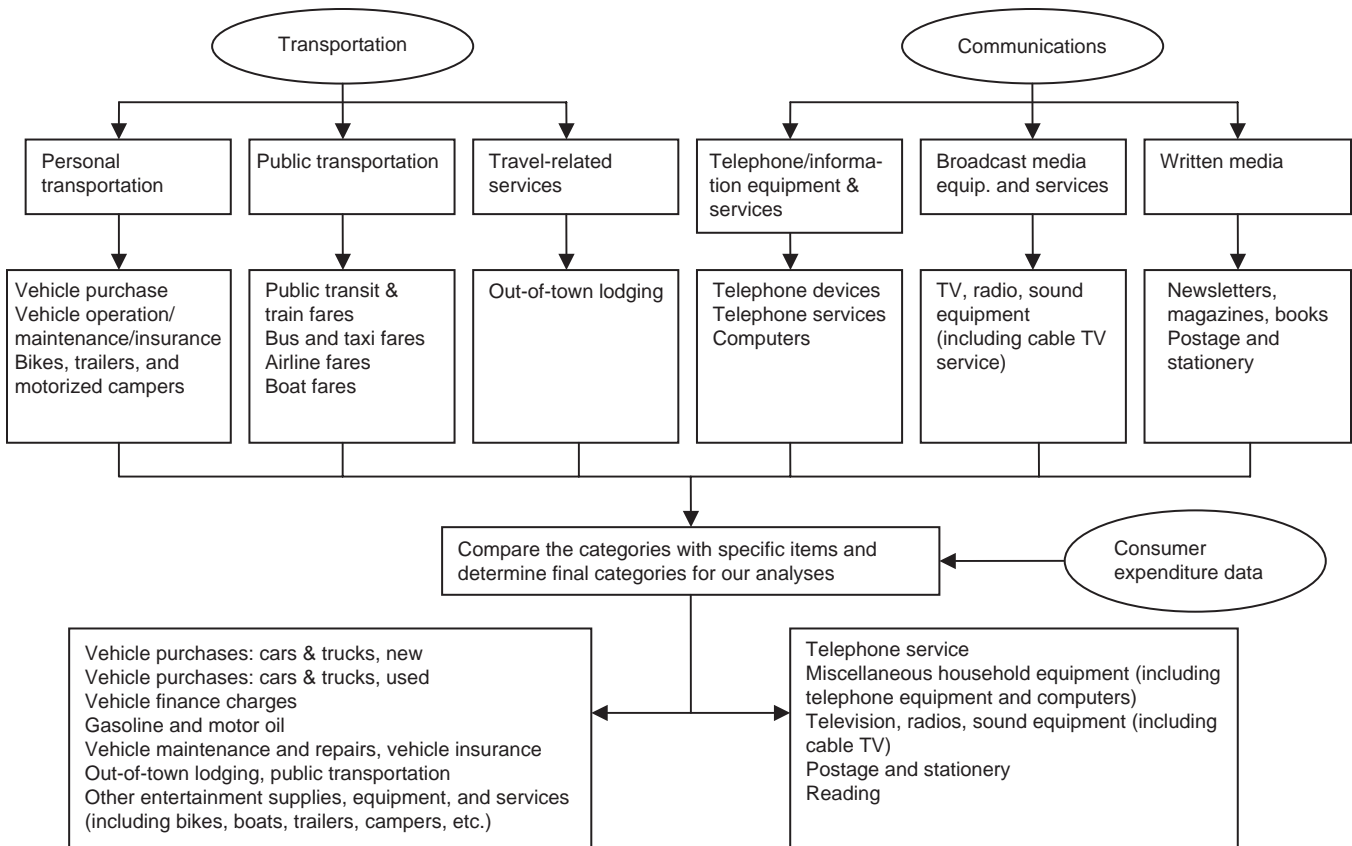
Transportation

Communications

Personal transportation

Public transportation

Travel-related services

Telephone/information equipment & services

Broadcast media equip. and services

Written media

Vehicle purchase
Vehicle operation/ maintenance/insurance
Bikes, trailers, and motorized campers

Public transit & train fares
Bus and taxi fares
Airline fares
Boat fares

Out-of-town lodging

Telephone devices
Telephone services
Computers

TV, radio, sound equipment (including cable TV service)

Newsletters, magazines, books
Postage and stationery

Compare the categories with specific items and determine final categories for our analyses

Consumer expenditure data

Vehicle purchases: cars & trucks, new
Vehicle purchases: cars & trucks, used
Vehicle finance charges
Gasoline and motor oil
Vehicle maintenance and repairs, vehicle insurance
Out-of-town lodging, public transportation
Other entertainment supplies, equipment, and services (including bikes, boats, trailers, campers, etc.)

Telephone service
Miscellaneous household equipment (including telephone equipment and computers)
Television, radios, sound equipment (including cable TV)
Postage and stationery
Reading